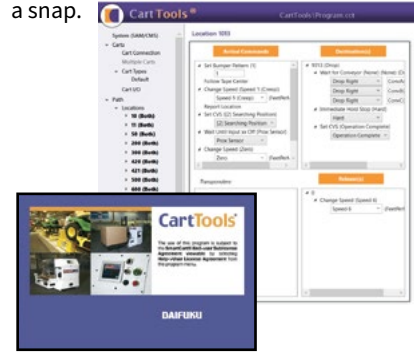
a snap.

CartTools®

CartTools\Program.ctt

System (SAM/CMS)
Carts
Cart Connection
Multiple Carts
Cart Types
Default
Cart I/O
Path
Locations
10 (Both)
11 (Both)
15 (Both)
16 (Both)
200 (Both)
300 (Both)
420 (Both)
421 (Both)
500 (Both)
600 (Both)

Location 1093

Arrival Commands
Set Bumper Pattern (1)
1
Follow Tape Center
Change Speed (Speed 1 (Creep))
Speed 1 (Creep)
Report Location
Set CVS (2) (Searching Position)
(2) Searching Position
Wait Until Input as Off (Prox Sensor)
Prox Sensor
Change Speed (Zero)
Zero

Destination(s)
9313 (Drop)
Wait for Conveyor (None) (None)
Drop Right
Drop Right
Drop Right
Immediate Hard Stop (Hard)
Hard
Set CVS (Operation Complete)
Operation Complete

Transponder

Release(s)
0
Change Speed (Speed 6)
Speed 6

CartTools®

The use of this program is subject to the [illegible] agreement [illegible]

DAIFUKU